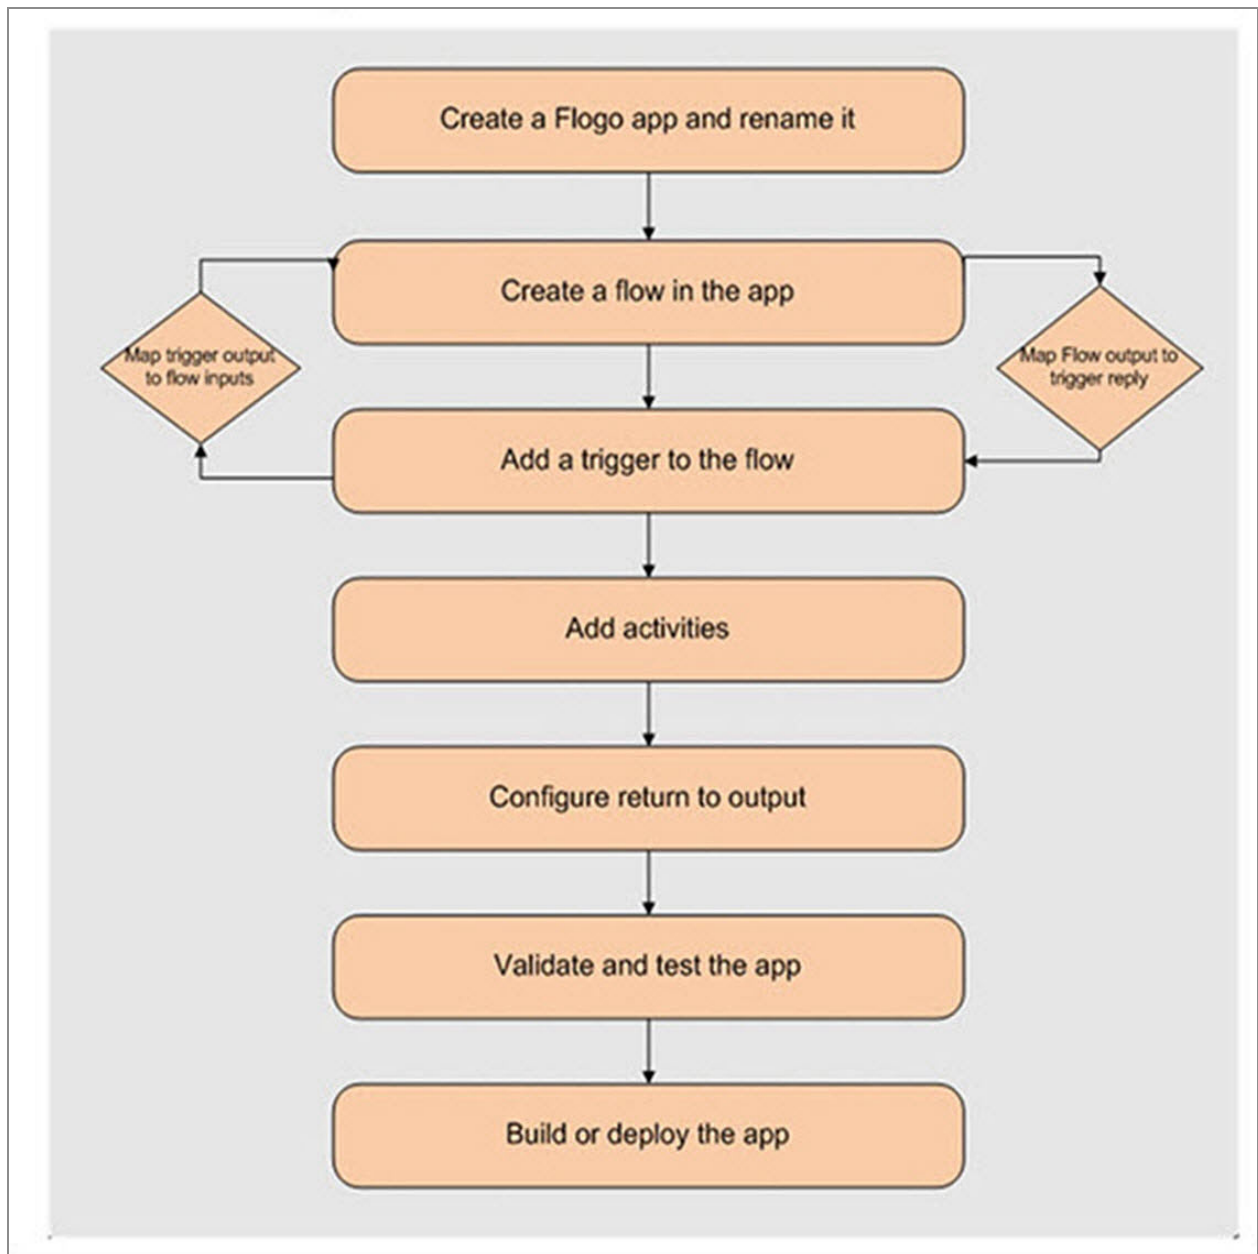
Create a Flogo app and rename it

Create a flow in the app

Map trigger output to flow inputs

Map Flow output to trigger reply

Add a trigger to the flow

Add activities

Configure return to output

Validate and test the app

Build or deploy the app